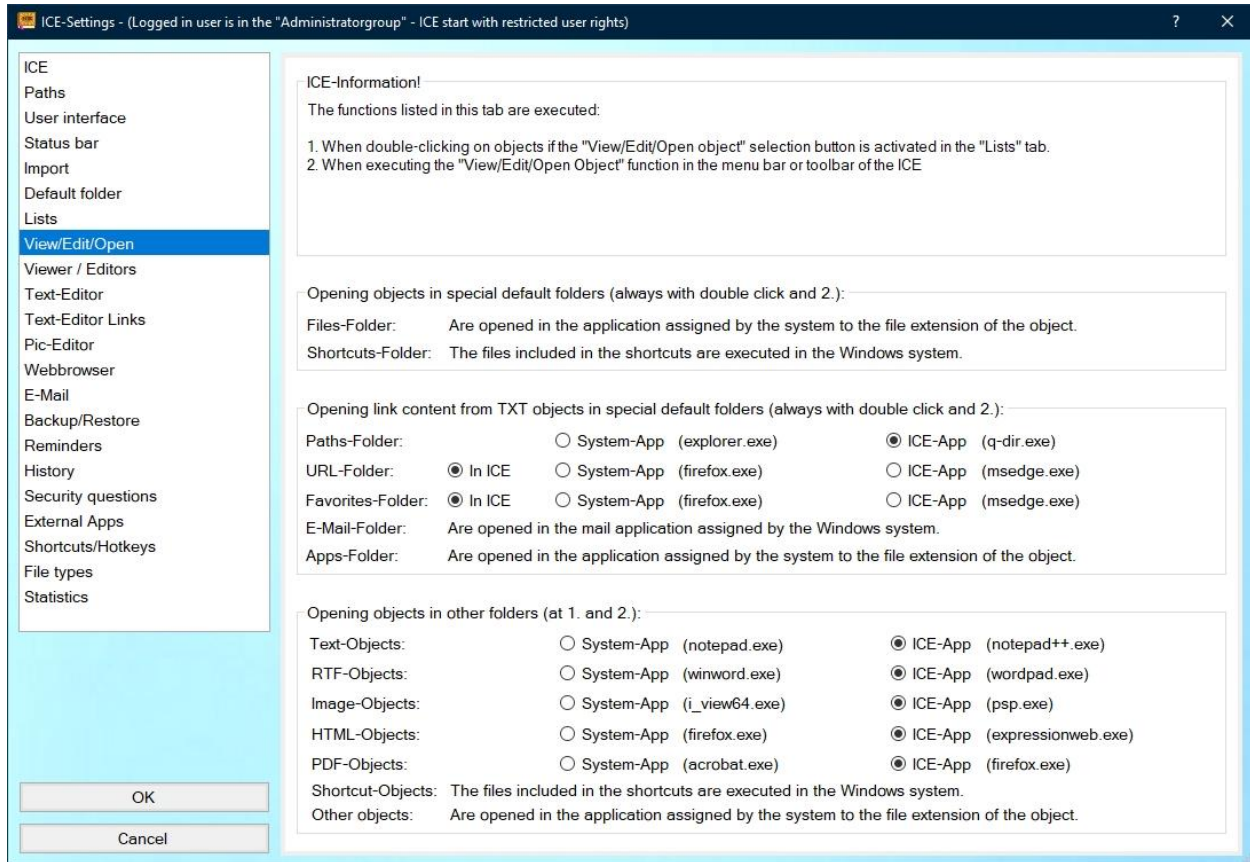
ICE-Settings - (Logged in user is in the "Administratorgroup" - ICE start with restricted user rights)

?

ICE
Paths
User interface
Status bar
Import
Default folder
Lists
View/Edit/Open
Viewer / Editors
Text-Editor
Text-Editor Links
Pic-Editor
Webbrowser
E-Mail
Backup/Restore
Reminders
History
Security questions
External Apps
Shortcuts/Hotkeys
File types
Statistics

OK

Cancel

ICE-Information!

The functions listed in this tab are executed:

1. When double-clicking on objects if the "View/Edit/Open object" selection button is activated in the "Lists" tab.
2. When executing the "View/Edit/Open Object" function in the menu bar or toolbar of the ICE

Opening objects in special default folders (always with double click and 2.):

Files-Folder: Are opened in the application assigned by the system to the file extension of the object.

Shortcuts-Folder: The files included in the shortcuts are executed in the Windows system.

Opening link content from TXT objects in special default folders (always with double click and 2.):

Paths-Folder: System-App (explorer.exe) ICE-App (q-dir.exe)

URL-Folder: In ICE System-App (firefox.exe) ICE-App (msedge.exe)

Favorites-Folder: In ICE System-App (firefox.exe) ICE-App (msedge.exe)

E-Mail-Folder: Are opened in the mail application assigned by the Windows system.

Apps-Folder: Are opened in the application assigned by the system to the file extension of the object.

Opening objects in other folders (at 1. and 2.):

Text-Objects: System-App (notepad.exe) ICE-App (notepad++.exe)

RTF-Objects: System-App (winword.exe) ICE-App (wordpad.exe)

Image-Objects: System-App (i_view64.exe) ICE-App (psp.exe)

HTML-Objects: System-App (firefox.exe) ICE-App (expressionweb.exe)

PDF-Objects: System-App (acrobat.exe) ICE-App (firefox.exe)

Shortcut-Objects: The files included in the shortcuts are executed in the Windows system.

Other objects: Are opened in the application assigned by the system to the file extension of the object.